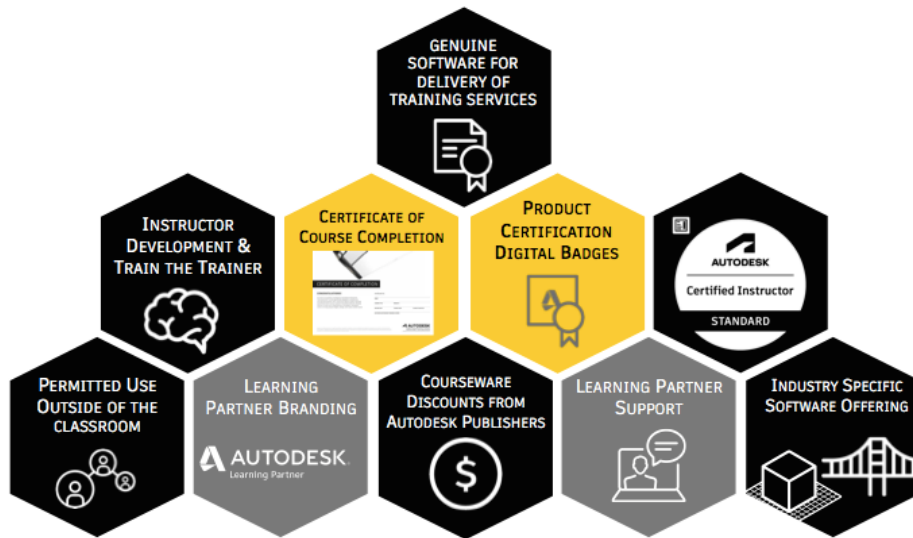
GENUINE SOFTWARE FOR DELIVERY OF TRAINING SERVICES

INSTRUCTOR DEVELOPMENT & TRAIN THE TRAINER

CERTIFICATE OF COURSE COMPLETION

CERTIFICATE OF COMPLETION

AUTODESK

PRODUCT CERTIFICATION DIGITAL BADGES

AUTODESK
Certified Instructor
STANDARD

PERMITTED USE OUTSIDE OF THE CLASSROOM

LEARNING PARTNER BRANDING

AUTODESK
Learning Partner

COURSEWARE DISCOUNTS FROM AUTODESK PUBLISHERS

LEARNING PARTNER SUPPORT

INDUSTRY SPECIFIC SOFTWARE OFFERING